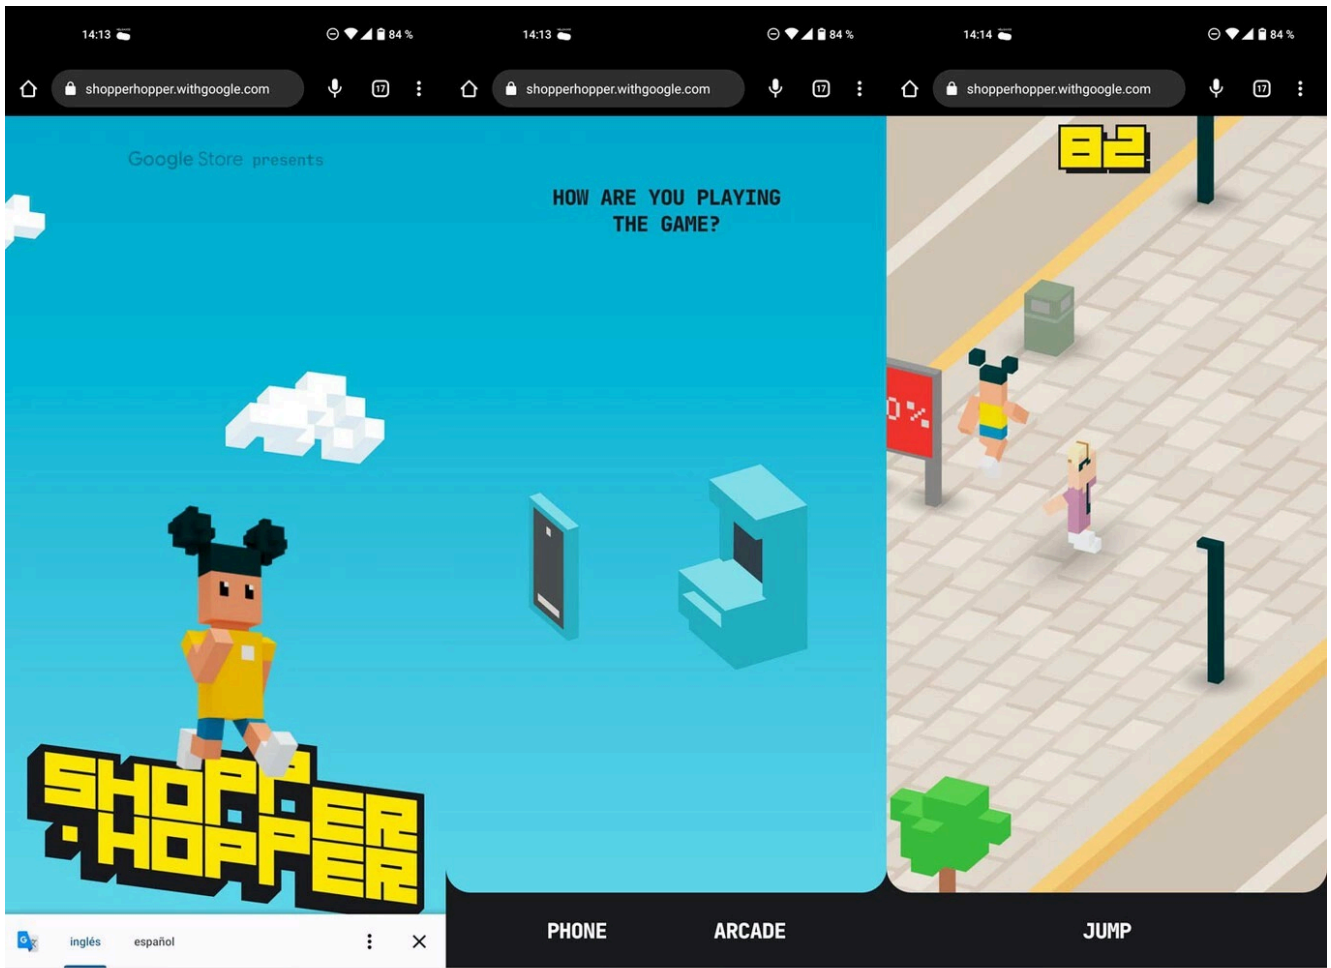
14:13 84 %

shopperhopper.withgoogle.com

17

Google Store presents

SHOPPER·HOPPER

inglés español

14:13 84 %

shopperhopper.withgoogle.com

17

HOW ARE YOU PLAYING THE GAME?

PHONE ARCADE

14:14 84 %

shopperhopper.withgoogle.com

17

82

0%

JUMP